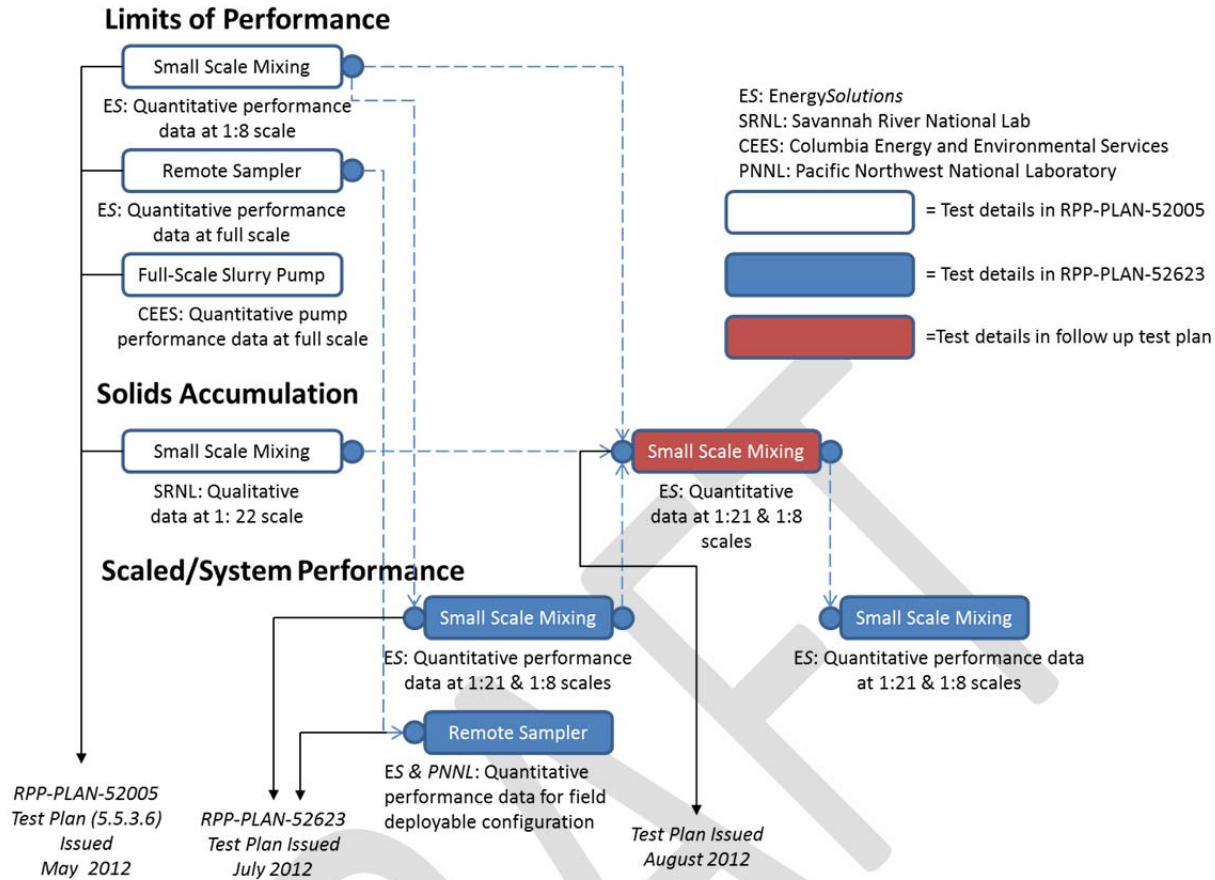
Limits of Performance

Small Scale Mixing

ES: Quantitative performance data at 1:8 scale

Remote Sampler

ES: Quantitative performance data at full scale

Full-Scale Slurry Pump

CEES: Quantitative pump performance data at full scale

ES: EnergySolutions
SRNL: Savannah River National Lab
CEES: Columbia Energy and Environmental Services
PNNL: Pacific Northwest National Laboratory

= Test details in RPP-PLAN-52005

= Test details in RPP-PLAN-52623

=Test details in follow up test plan

Solids Accumulation

Small Scale Mixing

SRNL: Qualitative data at 1: 22 scale

Small Scale Mixing

ES: Quantitative data at 1:21 & 1:8 scales

Scaled/System Performance

Small Scale Mixing

ES: Quantitative performance data at 1:21 & 1:8 scales

Small Scale Mixing

ES: Quantitative performance data at 1:21 & 1:8 scales

Remote Sampler

ES & PNNL: Quantitative performance data for field deployable configuration

RPP-PLAN-52005 Test Plan (5.5.3.6) Issued May 2012

RPP-PLAN-52623 Test Plan Issued July 2012

Test Plan Issued August 2012